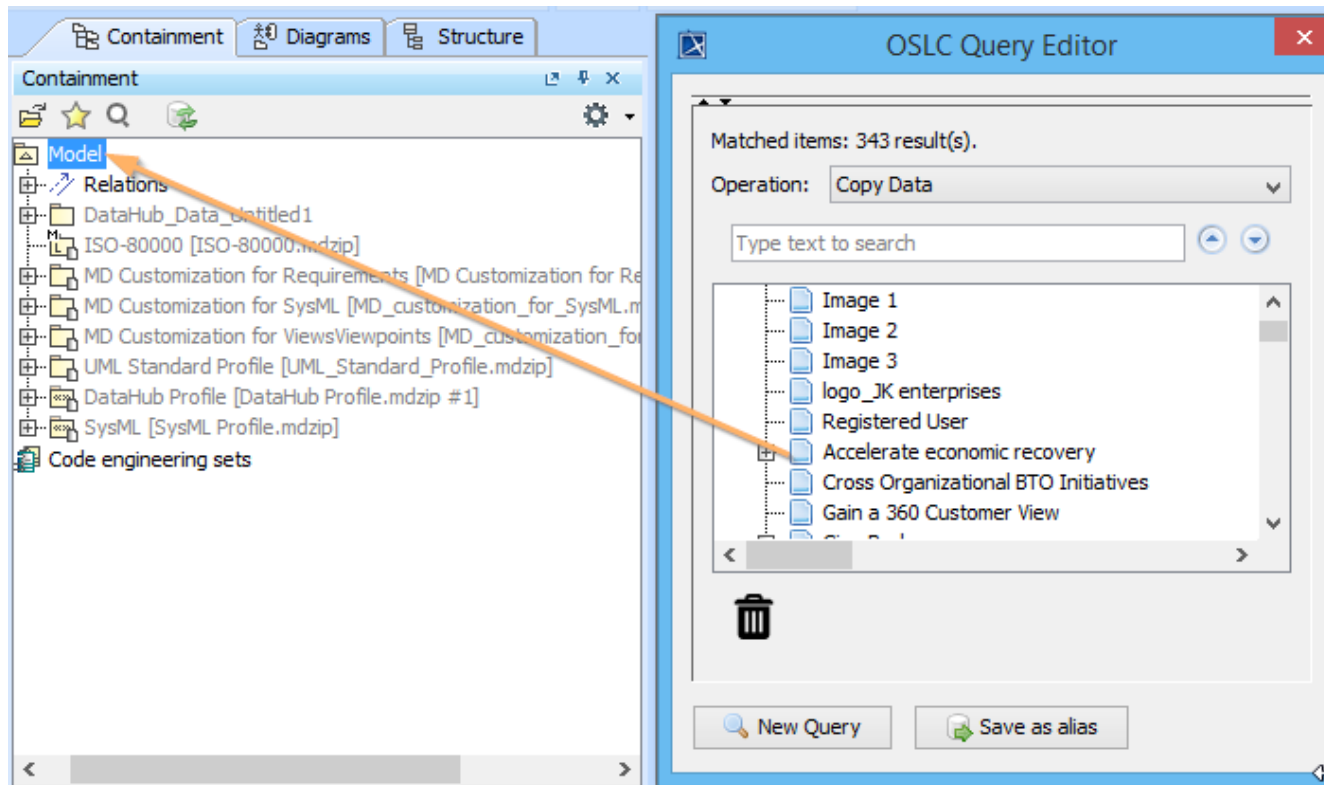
Containment Diagrams Structure

Containment

Model
Relations
DataHub_Data_Untitled1
ISO-80000 [ISO-80000.mdzip]
MD Customization for Requirements [MD Customization for Re
MD Customization for SysML [MD_customization_for_SysML.m
MD Customization for ViewsViewpoints [MD_customization_for
UML Standard Profile [UML_Standard_Profile.mdzip]
DataHub Profile [DataHub Profile.mdzip #1]
SysML [SysML Profile.mdzip]
Code engineering sets

OSLC Query Editor

Matched items: 343 result(s).

Operation: Copy Data

Type text to search

Image 1
Image 2
Image 3
logo_JK enterprises
Registered User
Accelerate economic recovery
Cross Organizational BTO Initiatives
Gain a 360 Customer View
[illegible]

New Query
Save as alias